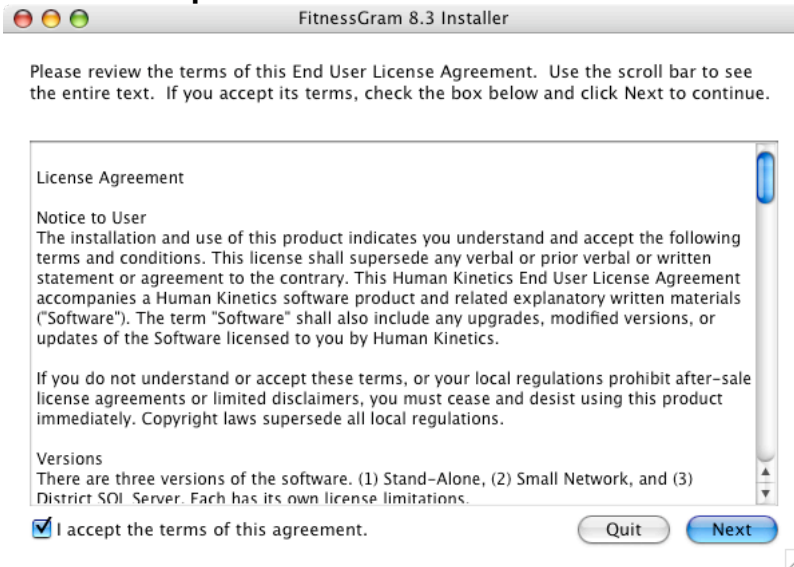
FitnessGram 8.3 Installer

Please review the terms of this End User License Agreement. Use the scroll bar to see the entire text. If you accept its terms, check the box below and click Next to continue.

License Agreement

Notice to User
The installation and use of this product indicates you understand and accept the following terms and conditions. This license shall supersede any verbal or prior verbal or written statement or agreement to the contrary. This Human Kinetics End User License Agreement accompanies a Human Kinetics software product and related explanatory written materials ("Software"). The term "Software" shall also include any upgrades, modified versions, or updates of the Software licensed to you by Human Kinetics.

If you do not understand or accept these terms, or your local regulations prohibit after-sale license agreements or limited disclaimers, you must cease and desist using this product immediately. Copyright laws supersede all local regulations.

Versions
There are three versions of the software. (1) Stand-Alone, (2) Small Network, and (3) District SQL Server. Each has its own license limitations.

I accept the terms of this agreement.

Quit

Next